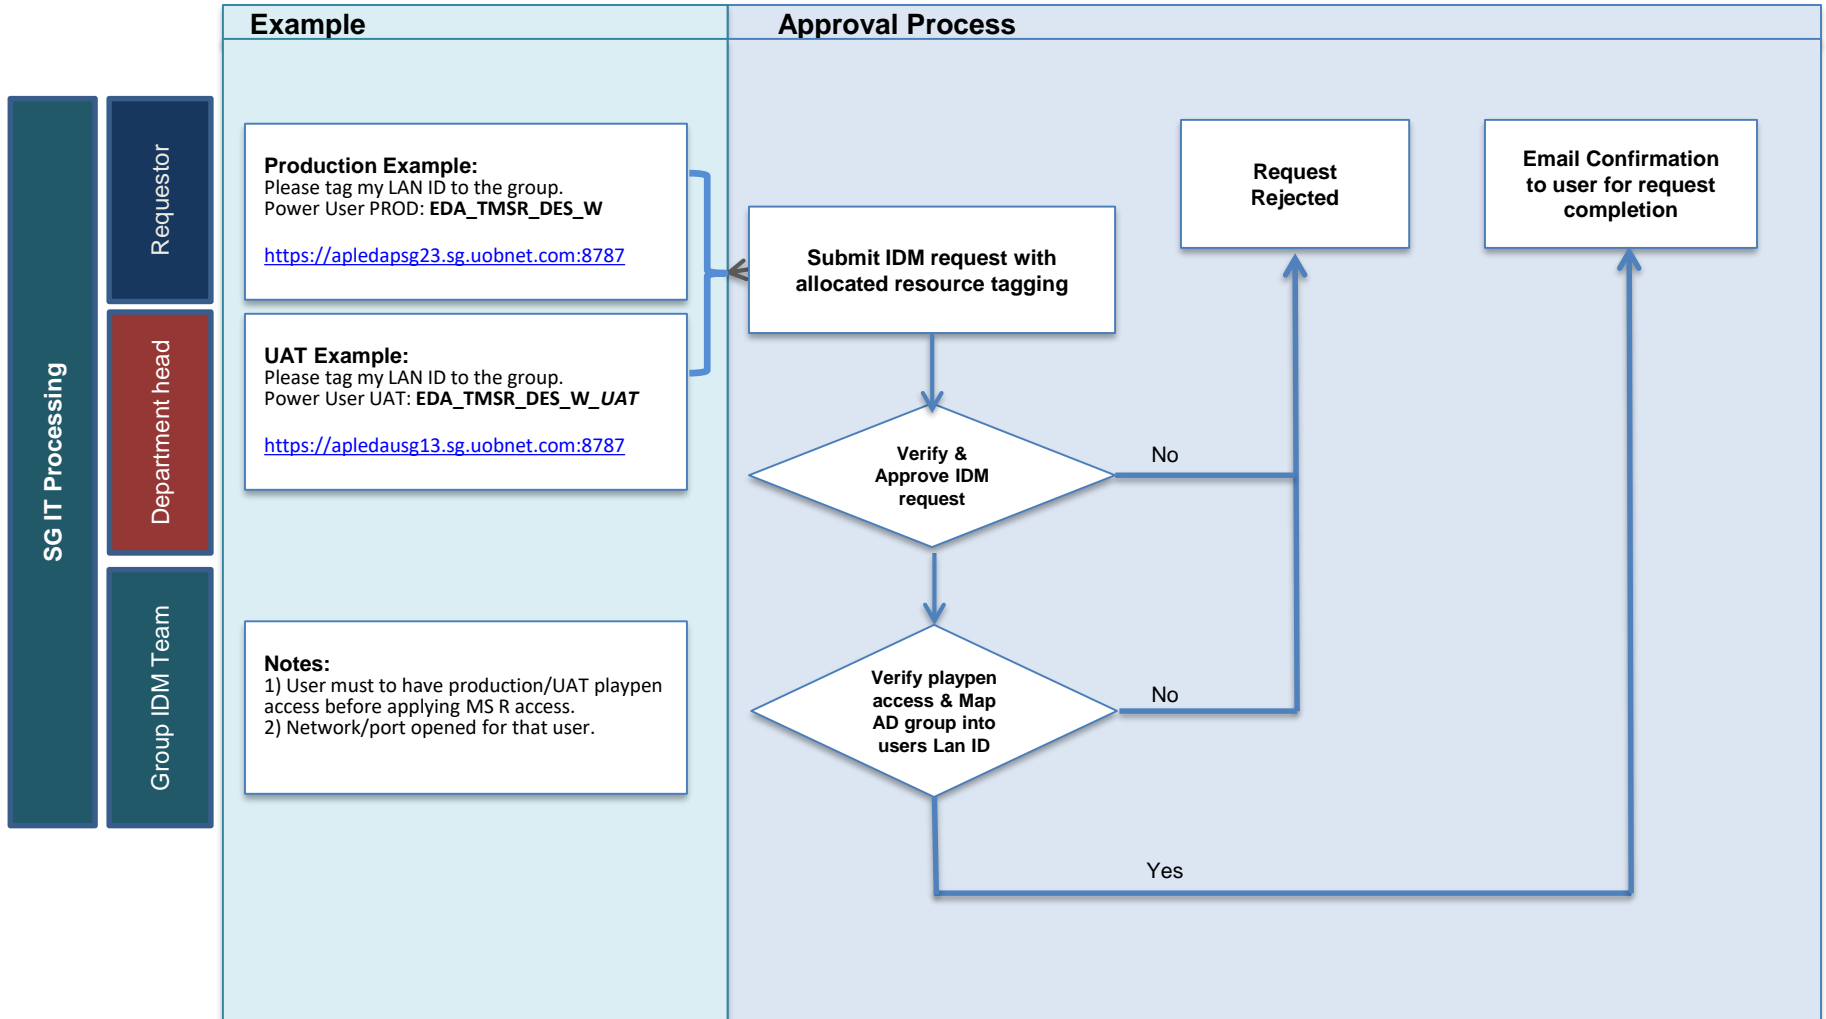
SG IT Processing

Requestor

Department head

Group IDM Team

Example

Production Example:
Please tag my LAN ID to the group.
Power User PROD: **EDA_TMSR_DES_W**

https://apledapsg23.sg.uobnet.com:8787

UAT Example:
Please tag my LAN ID to the group.
Power User UAT: **EDA_TMSR_DES_W_*UAT***

https://apledausg13.sg.uobnet.com:8787

Notes:
1) User must to have production/UAT playpen access before applying MS R access.
2) Network/port opened for that user.

Approval Process

Submit IDM request with allocated resource tagging

Verify & Approve IDM request

No

Request Rejected

Verify playpen access & Map AD group into users Lan ID

No

Yes

Email Confirmation to user for request completion